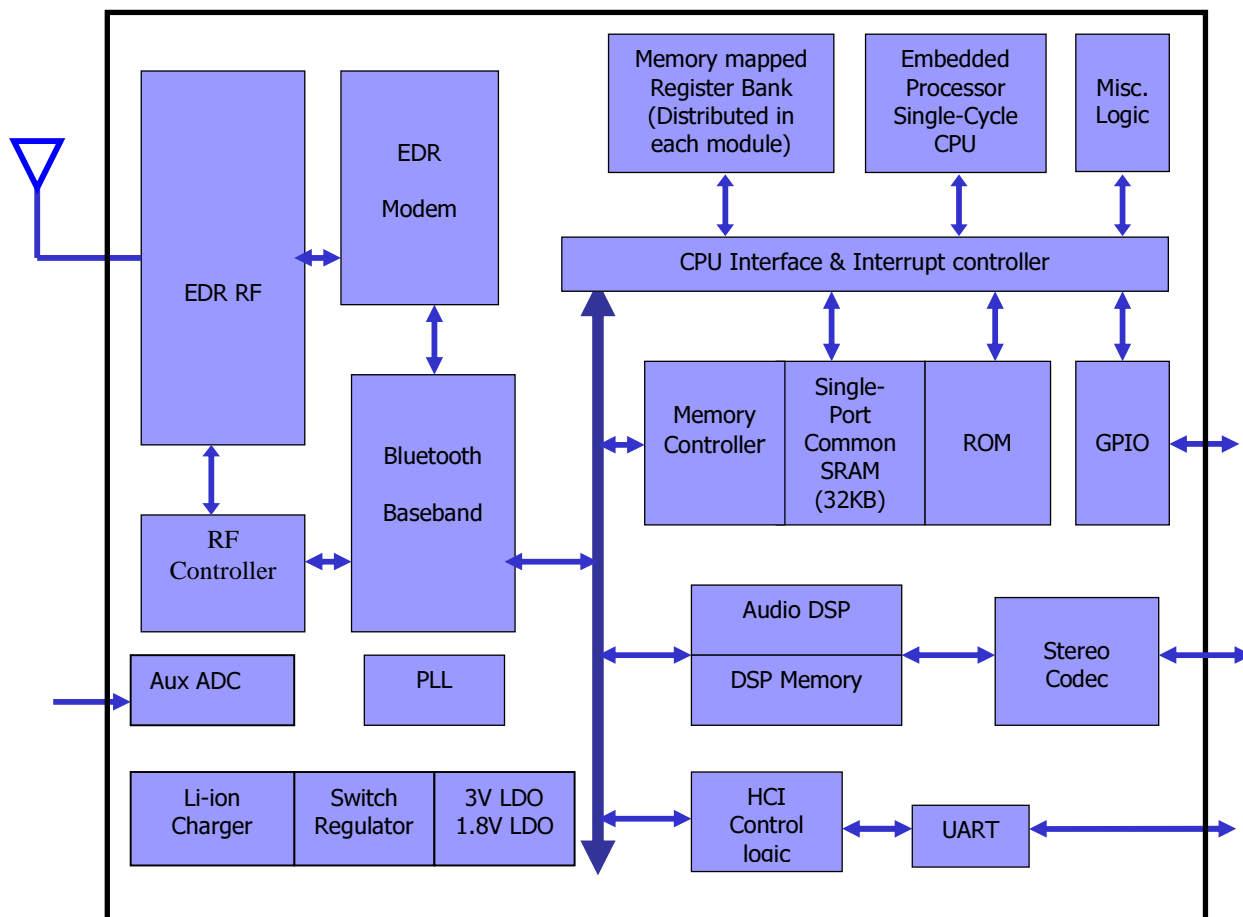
Memory mapped Register Bank (Distributed in each module)

Embedded Processor Single-Cycle CPU

Misc. Logic

EDR RF

EDR Modem

CPU Interface & Interrupt controller

Memory Controller

Single-Port Common SRAM (32KB)

ROM

GPIO

Bluetooth Baseband

RF Controller

Audio DSP

DSP Memory

Stereo Codec

Aux ADC

PLL

Li-ion Charger

Switch Regulator

3V LDO 1.8V LDO

HCI Control logic

UART